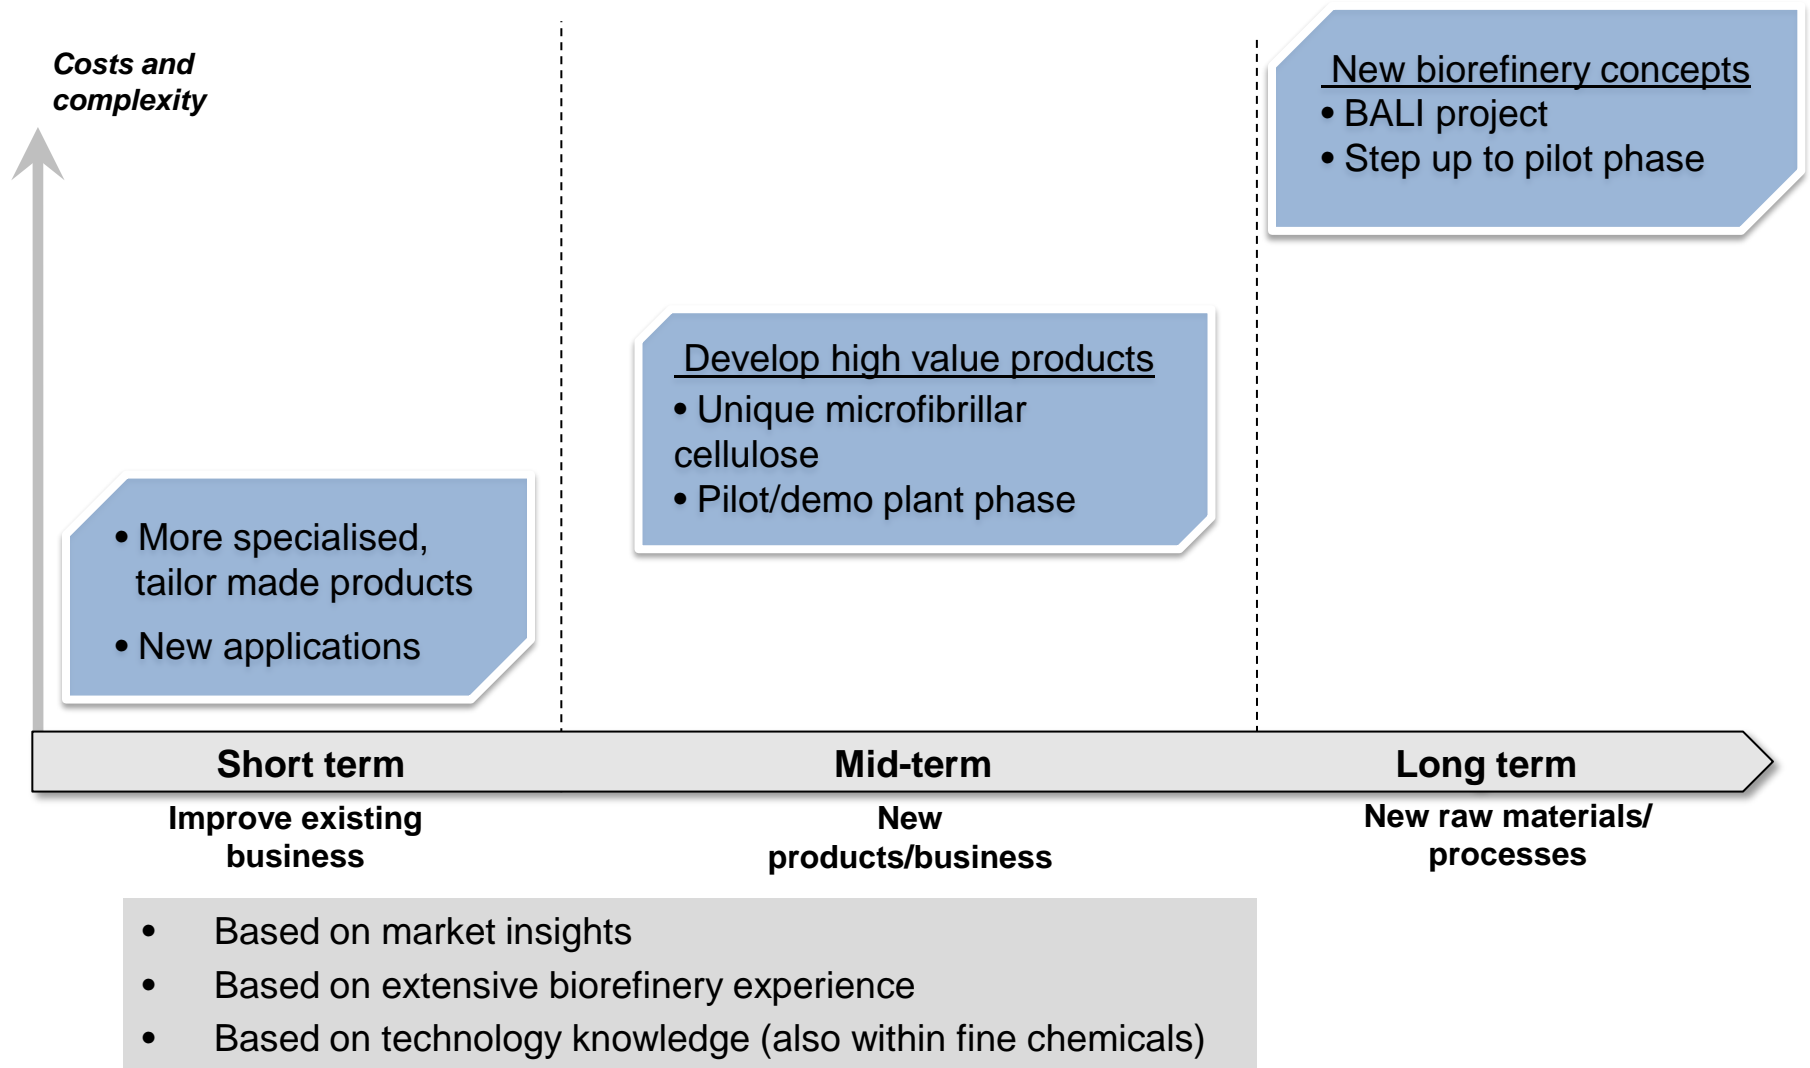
Costs and complexity

New biorefinery concepts
• BALI project
• Step up to pilot phase

Develop high value products
• Unique microfibrillar cellulose
• Pilot/demo plant phase

• More specialised, tailor made products
• New applications

Short term
Improve existing business

Mid-term
New products/business

Long term
New raw materials/ processes

• Based on market insights
• Based on extensive biorefinery experience
• Based on technology knowledge (also within fine chemicals)